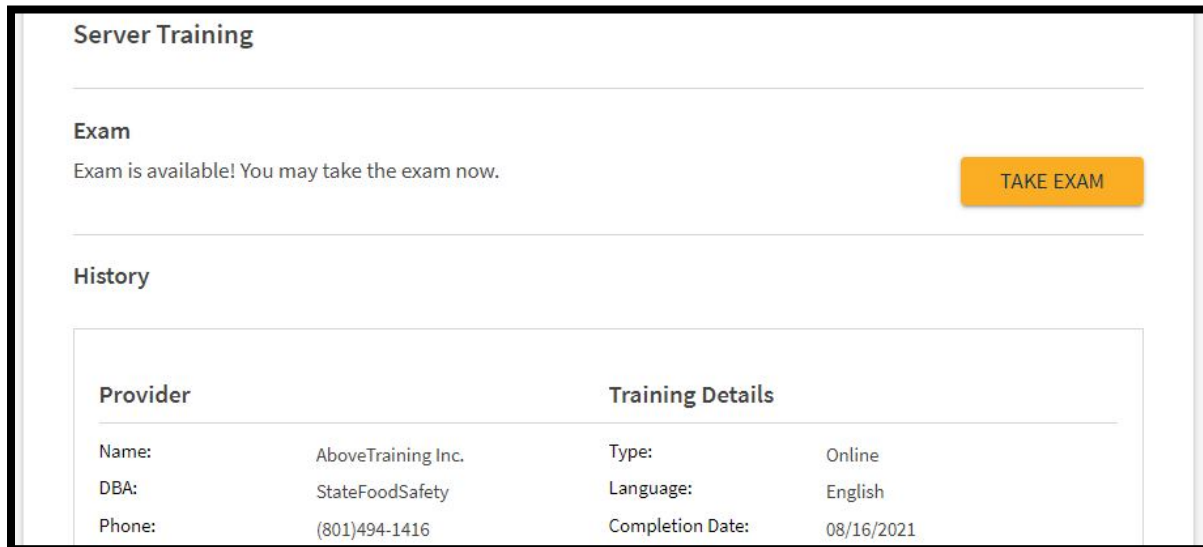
Server Training

Exam

Exam is available! You may take the exam now.

TAKE EXAM

History

Provider

Name: AboveTraining Inc.

DBA: StateFoodSafety

Phone: (801)494-1416

Training Details

Type: Online

Language: English

Completion Date: 08/16/2021